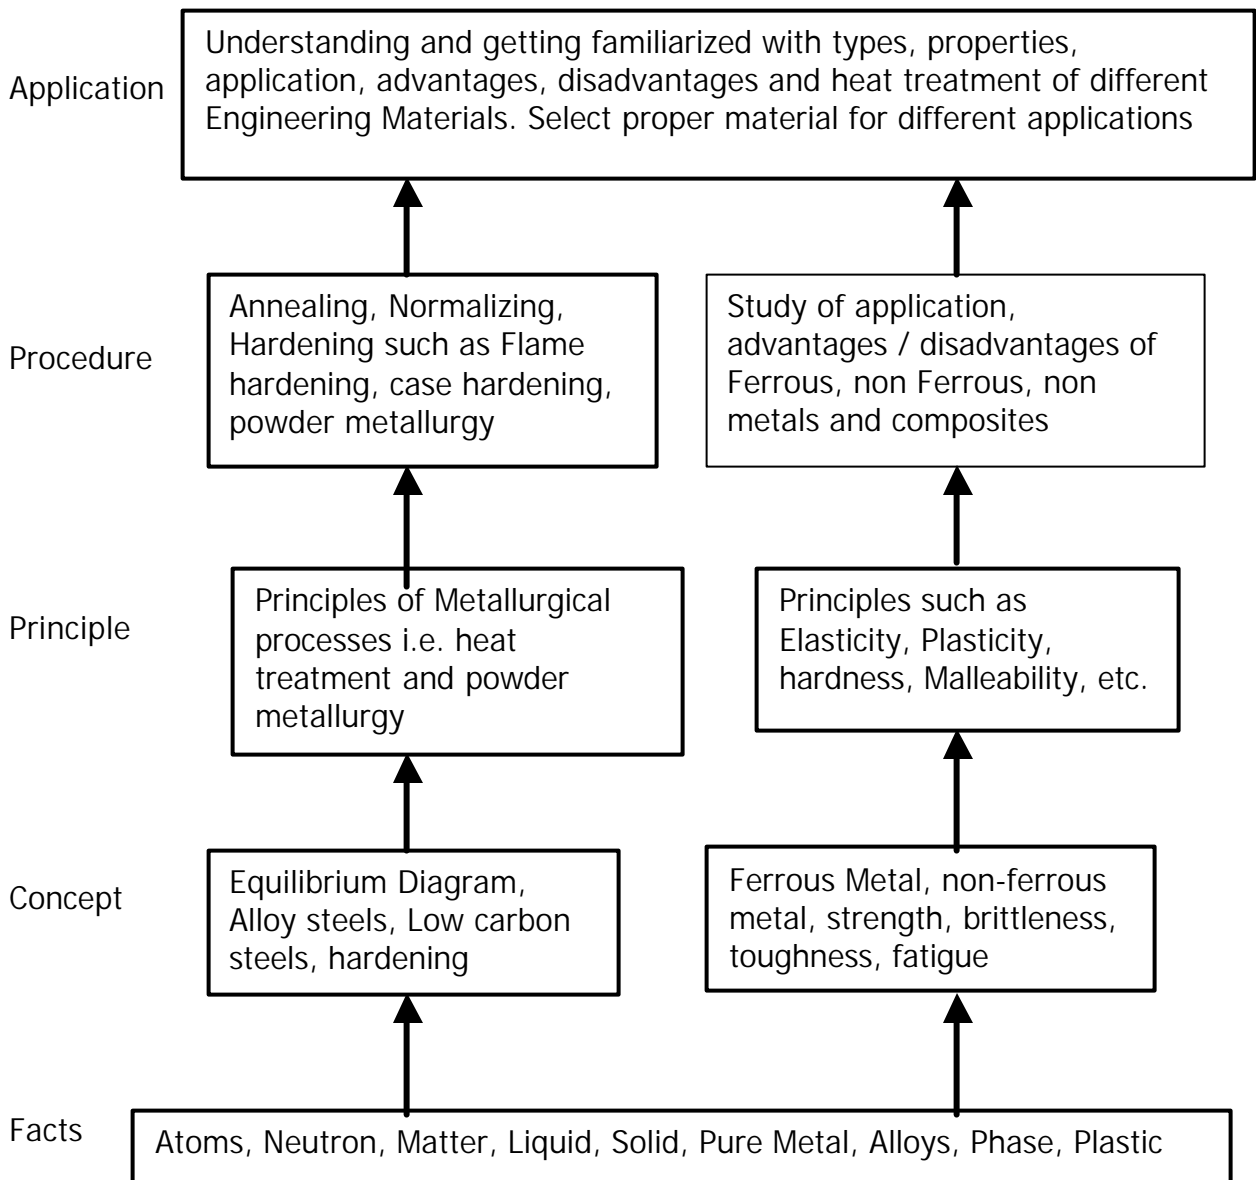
Application

Understanding and getting familiarized with types, properties, application, advantages, disadvantages and heat treatment of different Engineering Materials. Select proper material for different applications

Procedure

Annealing, Normalizing, Hardening such as Flame hardening, case hardening, powder metallurgy

Study of application, advantages / disadvantages of Ferrous, non Ferrous, non metals and composites

Principle

Principles of Metallurgical processes i.e. heat treatment and powder metallurgy

Principles such as Elasticity, Plasticity, hardness, Malleability, etc.

Concept

Equilibrium Diagram, Alloy steels, Low carbon steels, hardening

Ferrous Metal, non-ferrous metal, strength, brittleness, toughness, fatigue

Facts

Atoms, Neutron, Matter, Liquid, Solid, Pure Metal, Alloys, Phase, Plastic